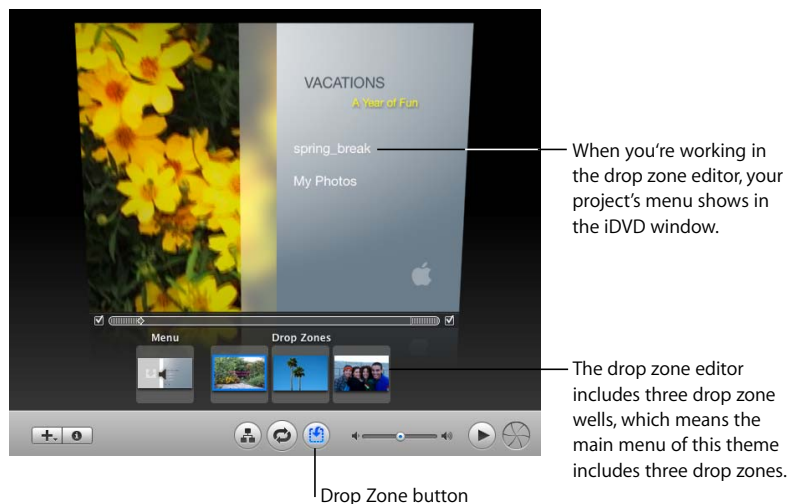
VACATIONS

A Year of Fun

spring_break

My Photos

When you're working in the drop zone editor, your project's menu shows in the iDVD window.

Menu

Drop Zones

The drop zone editor includes three drop zone wells, which means the main menu of this theme includes three drop zones.

Drop Zone button